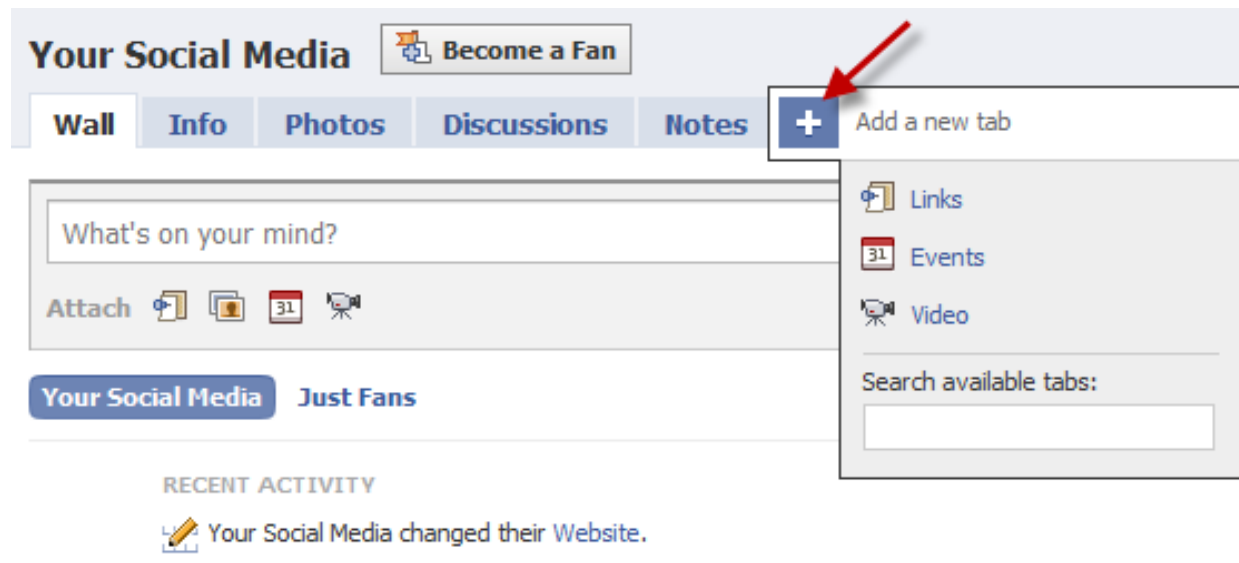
Your Social Media

Become a Fan

Wall Info Photos Discussions Notes + Add a new tab

What's on your mind?

Attach

31

Links

31 Events

Video

Search available tabs:

Your Social Media Just Fans

RECENT ACTIVITY

Your Social Media changed their Website.